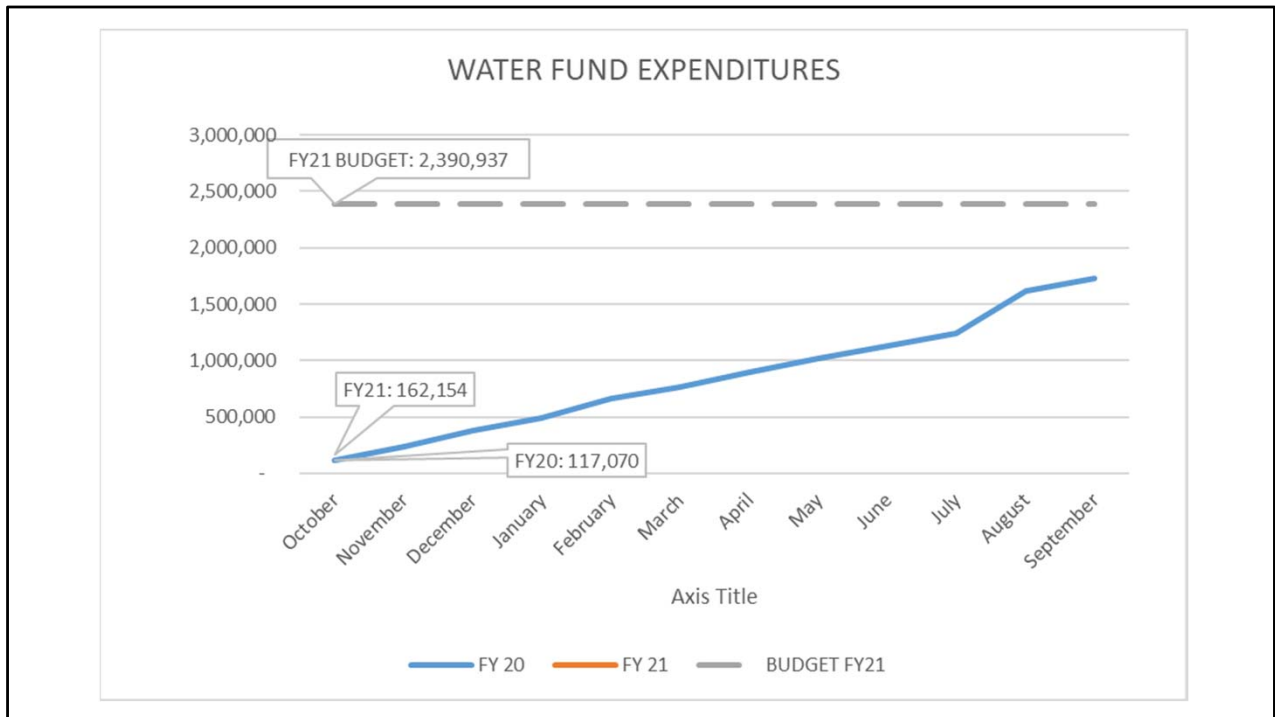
WATER FUND EXPENDITURES

3,000,000
2,500,000
2,000,000
1,500,000
1,000,000
500,000
-

FY21 BUDGET: 2,390,937

FY21: 162,154

FY20: 117,070

October
November
December
January
February
March
April
May
June
July
August
September

Axis Title

FY 20
FY 21
BUDGET FY21